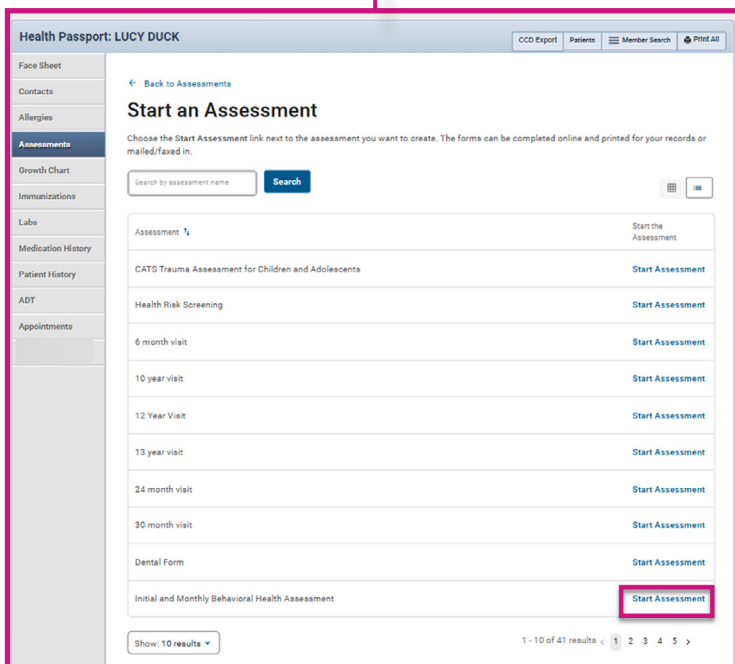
Health Passport: LUCY DUCK

CCD Export | Patients | Member Search | Print All

Face Sheet
Contacts
Allergies
Assessments
Growth Chart
Immunizations
Labs
Medication History
Patient History
ADT
Appointments

← Back to Assessments

Start an Assessment

Choose the Start Assessment link next to the assessment you want to create. The forms can be completed online and printed for your records or mailed/faxed in.

Search by assessment name

Search

| Assessment | Start the Assessment |
|---|---|
| CATS Trauma Assessment for Children and Adolescents | Start Assessment |
| Health Risk Screening | Start Assessment |
| 6 month visit | Start Assessment |
| 10 year visit | Start Assessment |
| 12 Year Visit | Start Assessment |
| 13 year visit | Start Assessment |
| 24 month visit | Start Assessment |
| 30 month visit | Start Assessment |
| Dental Form | Start Assessment |
| Initial and Monthly Behavioral Health Assessment | Start Assessment |

Show: 10 results

1 - 10 of 41 results ‹ 1 2 3 4 5 ›